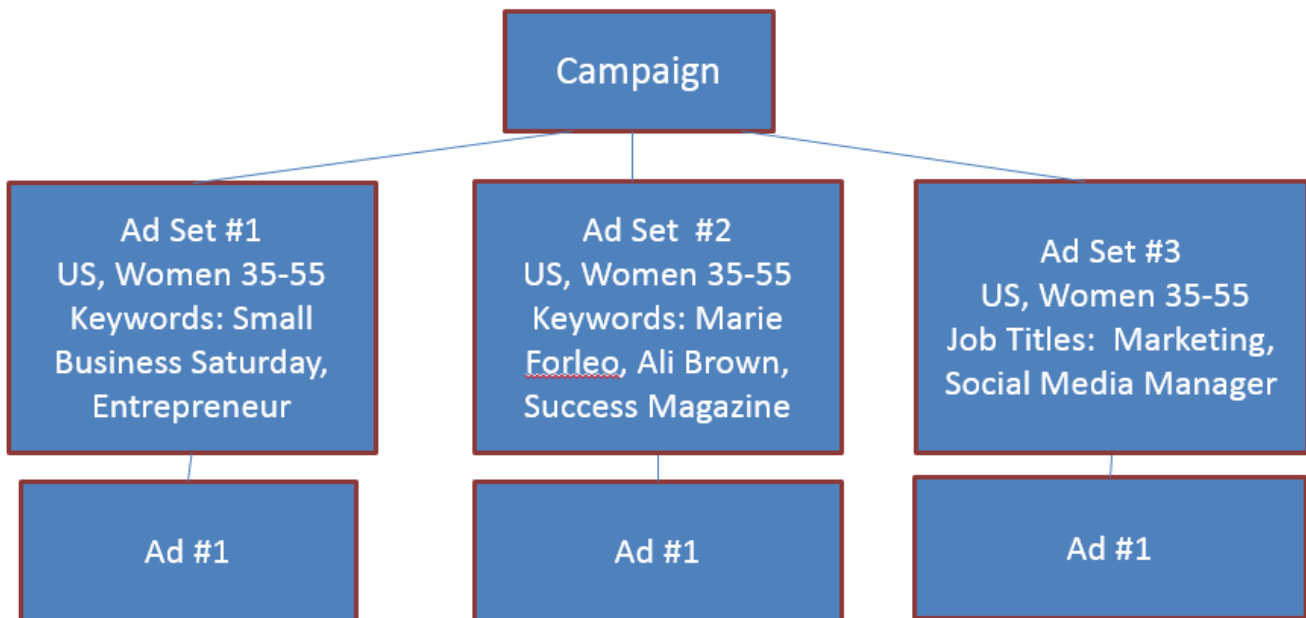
Campaign

Ad Set #1
US, Women 35-55
Keywords: Small Business Saturday, Entrepreneur

Ad Set #2
US, Women 35-55
Keywords: Marie Forleo, Ali Brown, Success Magazine

Ad Set #3
US, Women 35-55
Job Titles: Marketing, Social Media Manager

Ad #1

Ad #1

Ad #1